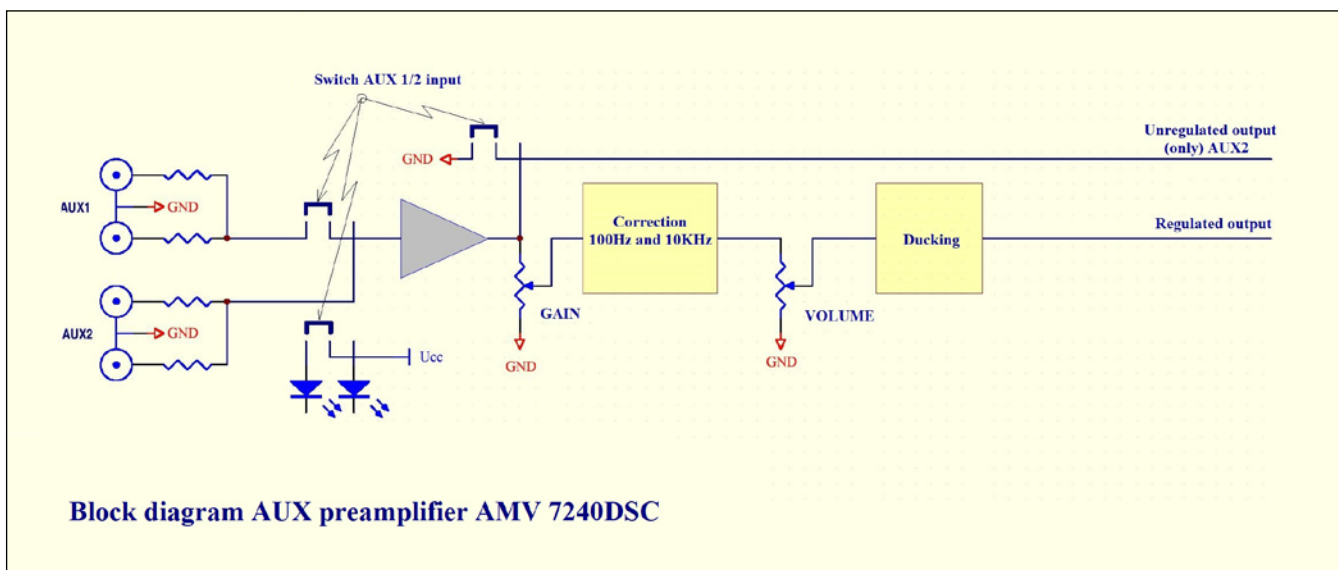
Switch AUX 1/2 input

GND

Unregulated output
(only) AUX2

AUX1

GND

Correction
100Hz and 10KHz

Ducking

Regulated output

AUX2

GND

GAIN

VOLUME

Ucc

GND

GND

Block diagram AUX preamplifier AMV 7240DSC